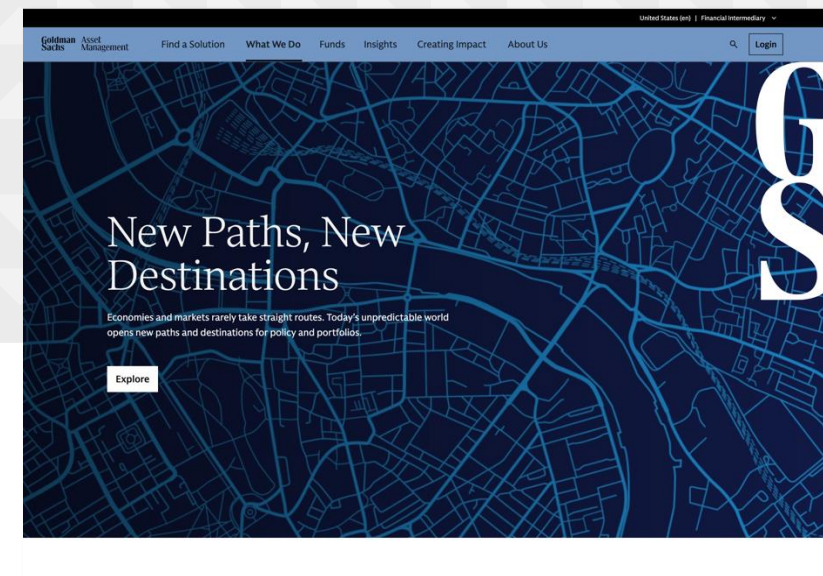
United States (en) | Financial Intermediary

Goldman Sachs Asset Management

Find a Solution What We Do Funds Insights Creating Impact About Us

Login

New Paths, New Destinations

Economies and markets rarely take straight routes. Today's unpredictable world opens new paths and destinations for policy and portfolios.

Explore

G
S